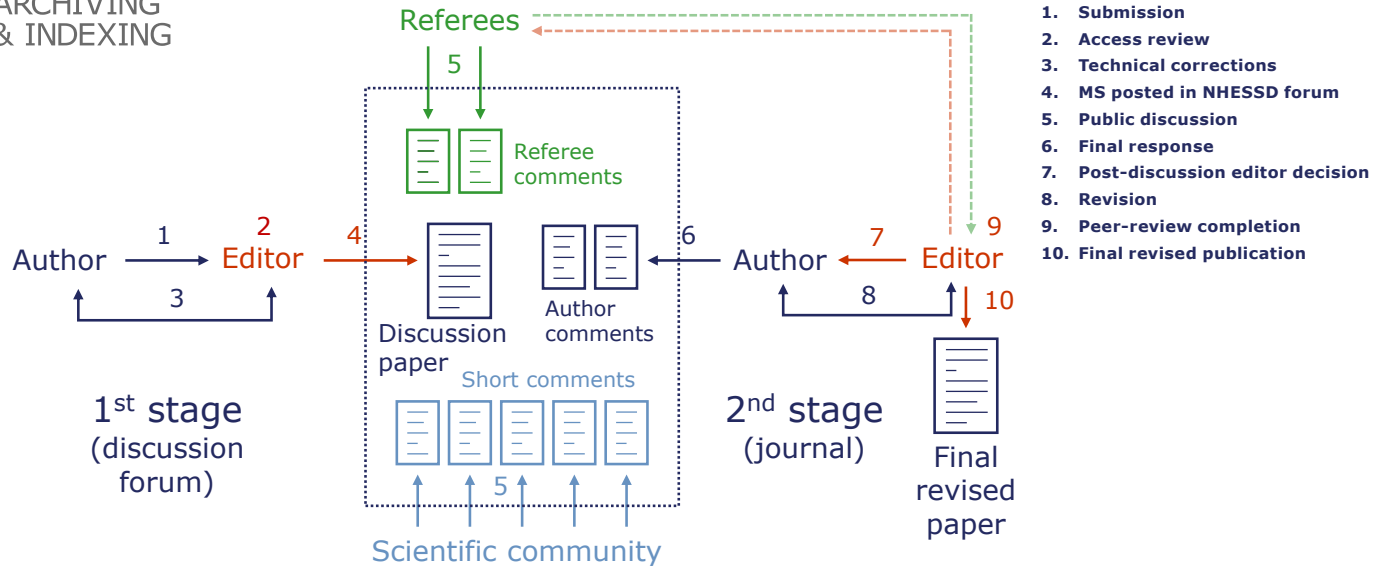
ARCHIVING
& INDEXING

Referees

5

Referee comments

Author 1 2 Editor 3 4

Discussion paper

Author comments

6

Author 7 Editor 9 8 10

Short comments

5

Scientific community

1st stage (discussion forum)

2nd stage (journal)

Final revised paper

1. Submission
2. Access review
3. Technical corrections
4. MS posted in NHESSD forum
5. Public discussion
6. Final response
7. Post-discussion editor decision
8. Revision
9. Peer-review completion
10. Final revised publication